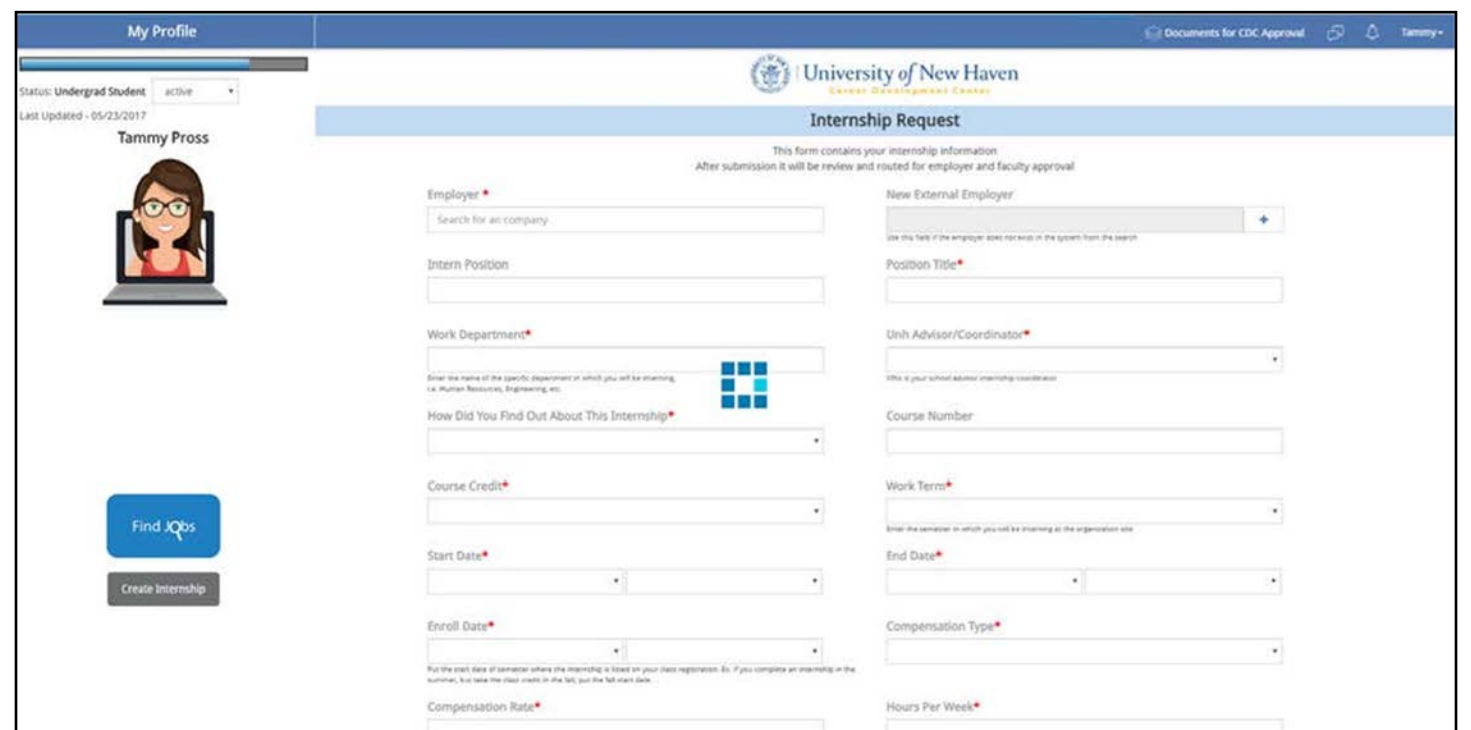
My Profile

Documents for CDC Approval

Tammy

Status: Undergrad Student active

Last Updated - 05/23/2017

Tammy Pross

University of New Haven

Career Development Center

Internship Request

This form contains your internship information
After submission it will be review and routed for employer and faculty approval

Employer *

Search for an company

New External Employer

+

Use this field if the employer does not exist in the system from the search

Intern Position

Position Title*

Work Department*

Enter the name of the specific department in which you will be interning, i.e. Human Resources, Engineering, etc.

Unh Advisor/Coordinator*

This is your school advisor internship coordinator

How Did You Find Out About This Internship*

Course Number

Course Credit*

Work Term*

Enter the semester in which you will be interning at the organization site

Start Date*

End Date*

Enroll Date*

Put the start date of semester where the internship is listed on your class registration. Ex. If you complete an internship in the summer, but take the class credit in the fall, put the fall start date

Compensation Type*

Compensation Rate*

Hours Per Week*

Find Jobs

Create Internship